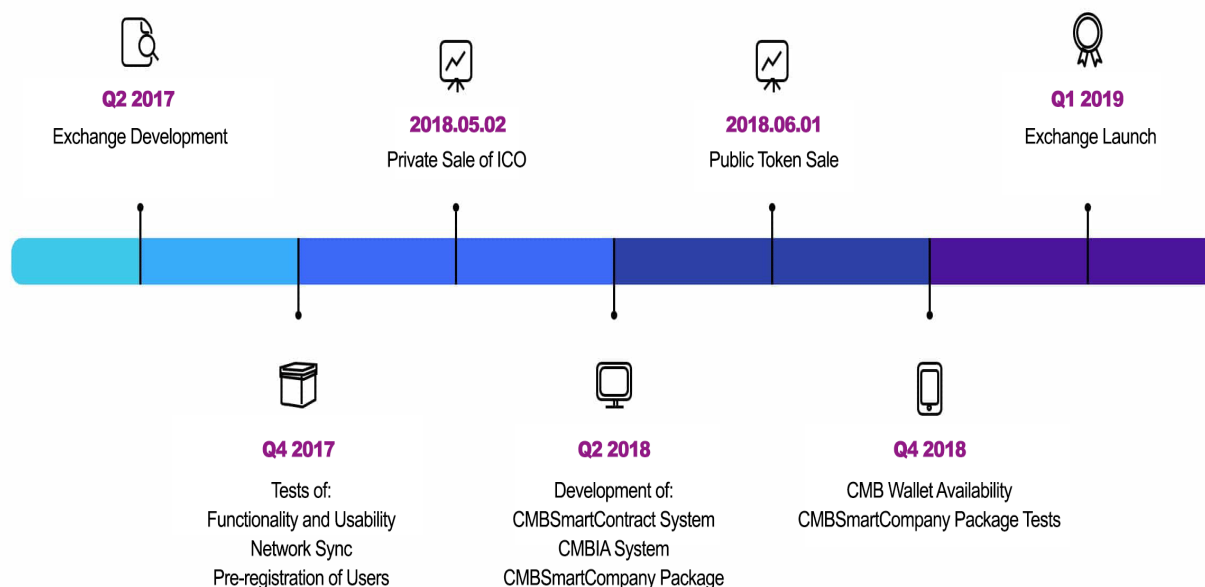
Q2 2017
Exchange Development

2018.05.02
Private Sale of ICO

2018.06.01
Public Token Sale

Q1 2019
Exchange Launch

Q4 2017
Tests of:
Functionality and Usability
Network Sync
Pre-registration of Users

Q2 2018
Development of:
CMBSmartContract System
CMBIA System
CMBSmartCompany Package

Q4 2018
CMB Wallet Availability
CMBSmartCompany Package Tests